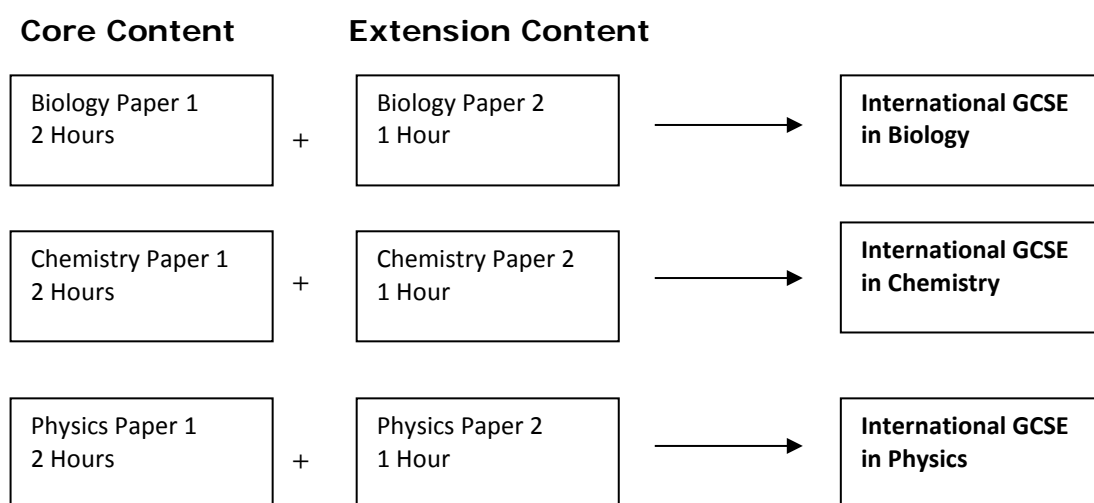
**Core Content**

**Extension Content**

Biology Paper 1
2 Hours

+

Biology Paper 2
1 Hour

**International GCSE in Biology**

Chemistry Paper 1
2 Hours

+

Chemistry Paper 2
1 Hour

**International GCSE in Chemistry**

Physics Paper 1
2 Hours

+

Physics Paper 2
1 Hour

**International GCSE in Physics**